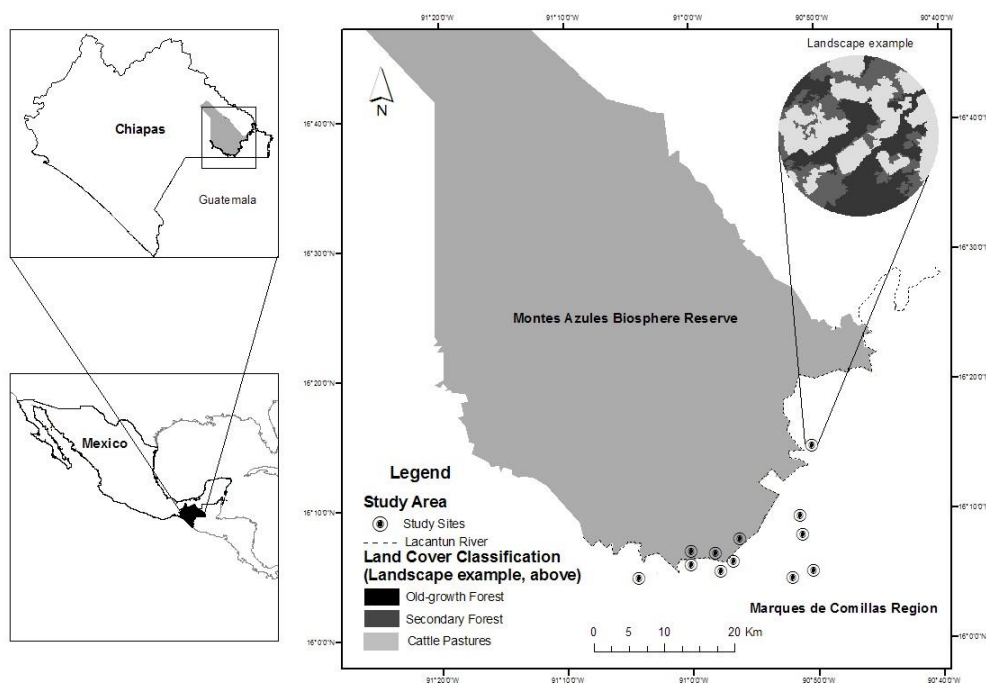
Chiapas

Guatemala

Mexico

91°20'0"W 91°10'0"W 91°0'0"W 90°50'0"W 90°40'0"W

Landscape example

N

16°40'0"N
16°30'0"N
16°20'0"N
16°10'0"N
16°0'0"N

16°40'0"N
16°30'0"N
16°20'0"N
16°10'0"N
16°0'0"N

Montes Azules Biosphere Reserve

Legend

Study Area

Study Sites

Lacantun River

Land Cover Classification (Landscape example, above)

Old-growth Forest

Secondary Forest

Cattle Pastures

Marques de Comillas Region

0 5 10 20 Km

91°20'0"W 91°10'0"W 91°0'0"W 90°50'0"W 90°40'0"W